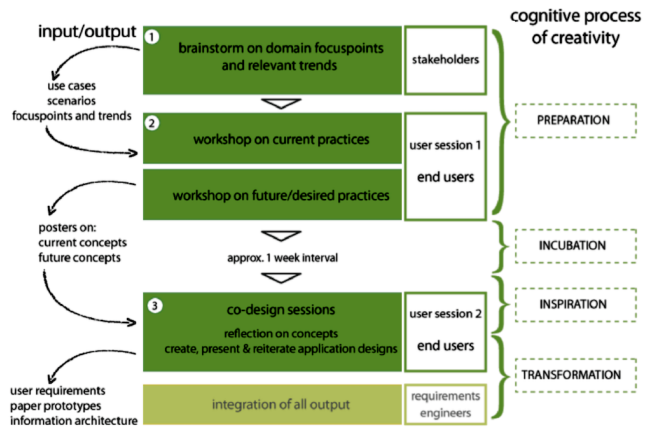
input/output

cognitive process of creativity

1 brainstorm on domain focuspoints and relevant trends

stakeholders

use cases
scenarios
focuspoints and trends

2 workshop on current practices

workshop on future/desired practices

user session 1

end users

PREPARATION

posters on:
current concepts
future concepts

approx. 1 week interval

INCUBATION

3 co-design sessions

reflection on concepts
create, present & reiterate application designs

user session 2

end users

INSPIRATION

TRANSFORMATION

user requirements
paper prototypes
information architecture

integration of all output

requirements engineers